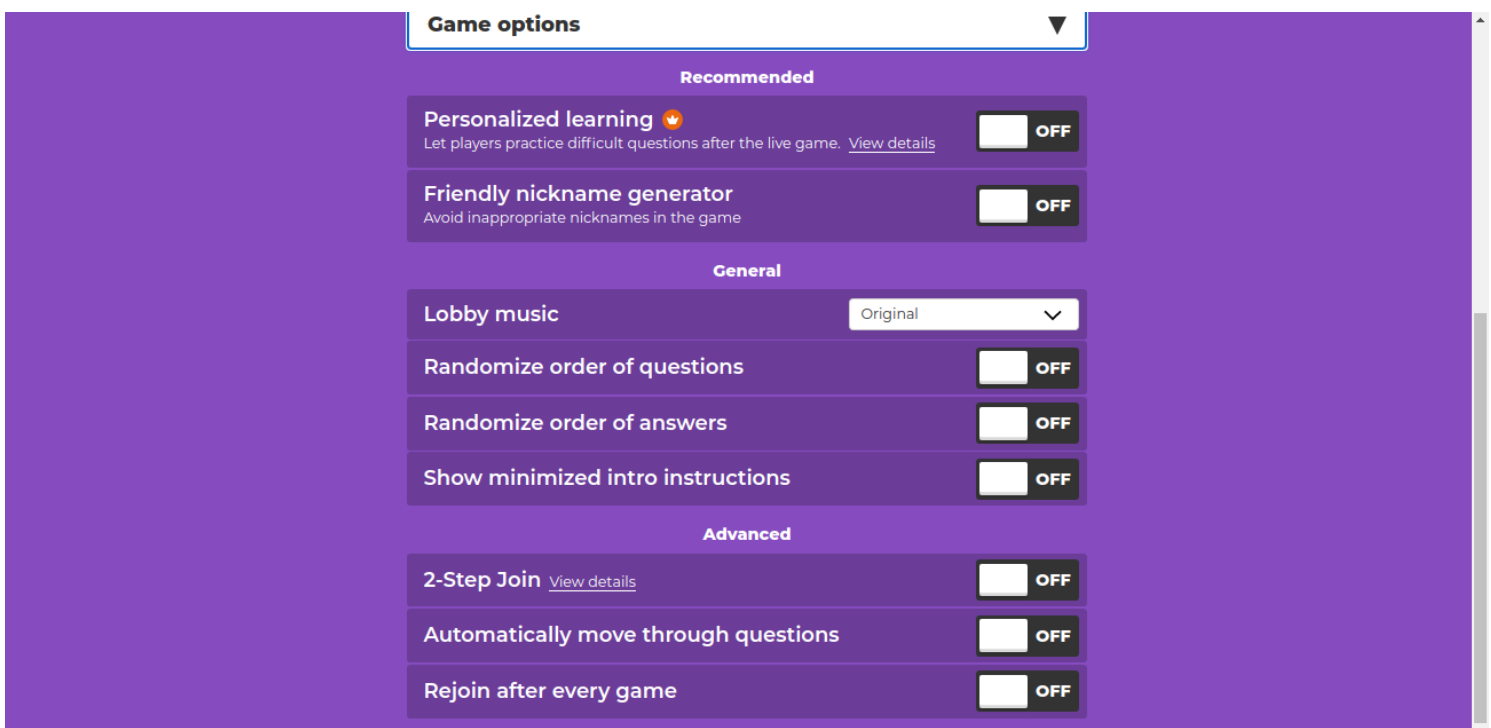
Game options

Recommended

Personalized learning
Let players practice difficult questions after the live game. View details
OFF

Friendly nickname generator
Avoid inappropriate nicknames in the game
OFF

General

Lobby music
Original

Randomize order of questions
OFF

Randomize order of answers
OFF

Show minimized intro instructions
OFF

Advanced

2-Step Join View details
OFF

Automatically move through questions
OFF

Rejoin after every game
OFF